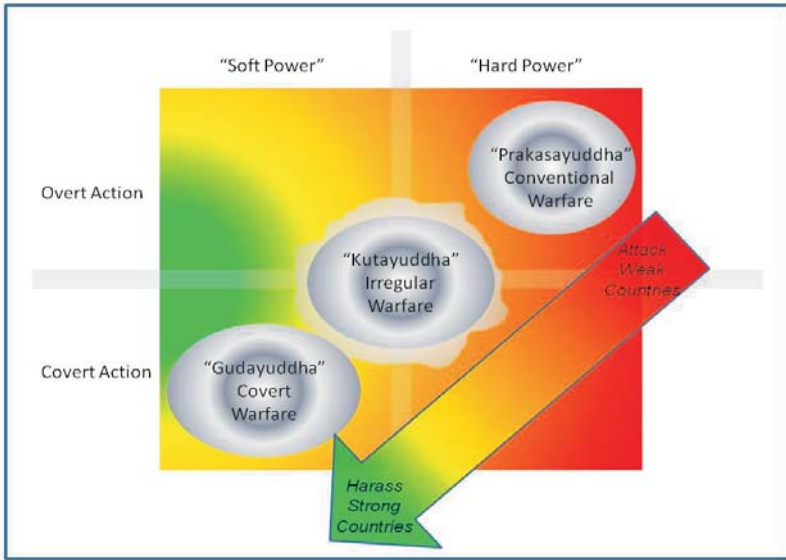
"Soft Power"

"Hard Power"

Overt Action

"Prakasayuddha" Conventional Warfare

Attack Weak Countries

"Kutayuddha" Irregular Warfare

Covert Action

"Gudayuddha" Covert Warfare

Harass Strong Countries